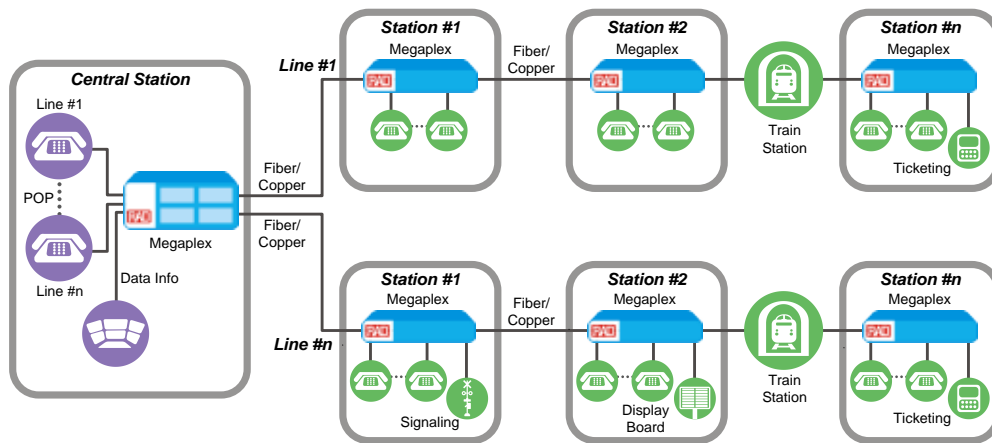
Central Station

Line #1

POP

Line #n

RAD

Megaplex

Data Info

Fiber/ Copper

Fiber/ Copper

Line #1

Station #1

Megaplex

RAD

Fiber/ Copper

Station #2

Megaplex

RAD

Train Station

Station #n

Megaplex

RAD

Ticketing

Line #n

Station #1

Megaplex

RAD

Signaling

Fiber/ Copper

Station #2

Megaplex

RAD

Display Board

Train Station

Station #n

Megaplex

RAD

Ticketing